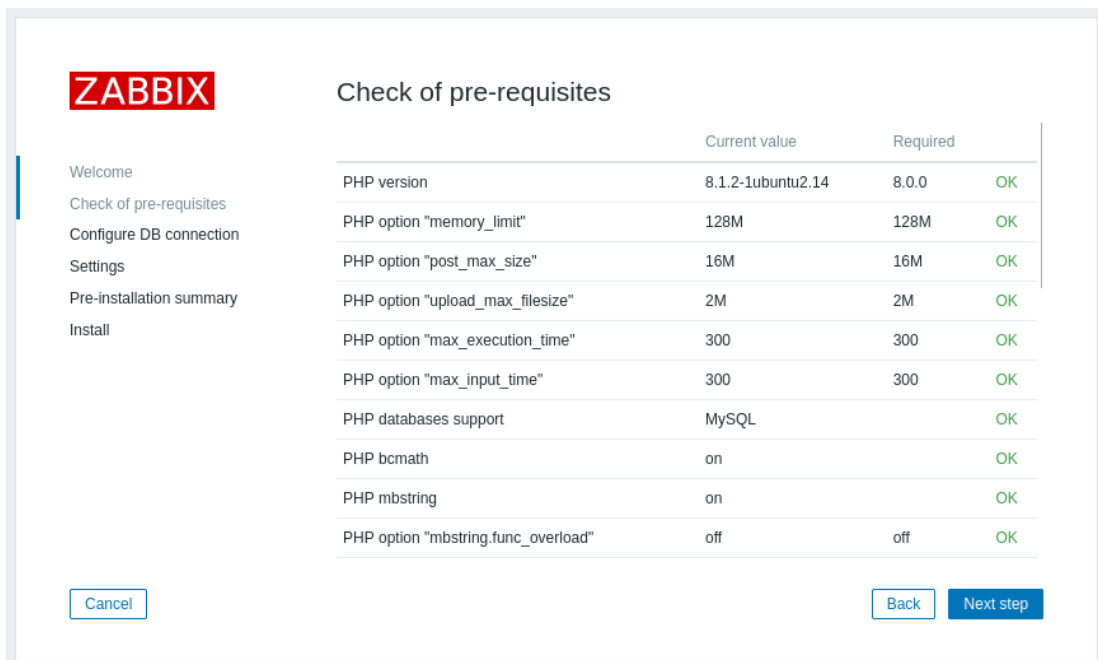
ZABBIX

Welcome
Check of pre-requisites
Configure DB connection
Settings
Pre-installation summary
Install

Check of pre-requisites

| | Current value | Required | |
|---|---|---|---|
| PHP version | 8.1.2-1ubuntu2.14 | 8.0.0 | OK |
| PHP option "memory_limit" | 128M | 128M | OK |
| PHP option "post_max_size" | 16M | 16M | OK |
| PHP option "upload_max_filesize" | 2M | 2M | OK |
| PHP option "max_execution_time" | 300 | 300 | OK |
| PHP option "max_input_time" | 300 | 300 | OK |
| PHP databases support | MySQL | | OK |
| PHP bcmath | on | | OK |
| PHP mbstring | on | | OK |
| PHP option "mbstring.func_overload" | off | off | OK |

Cancel

Back
Next step